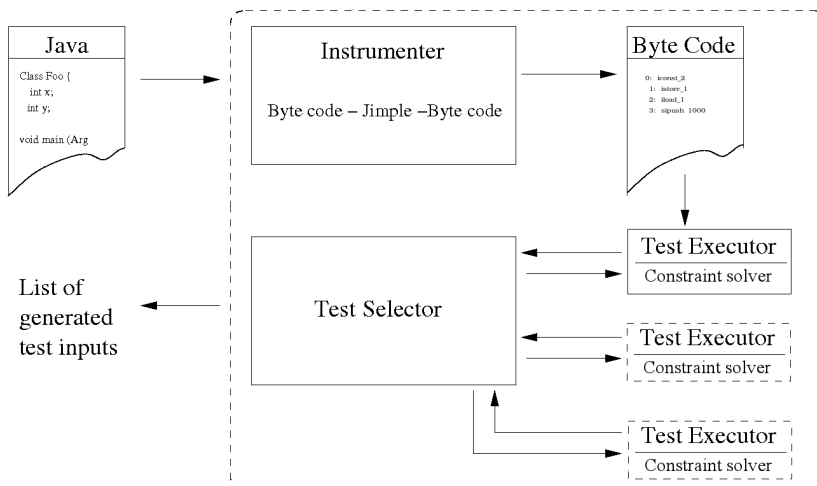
Java

Class Foo {
int x;
int y;

void main (Arg

Instrumenter

Byte code – Jimple –Byte code

Byte Code

0: iconst_2
1: istore_1
2: iload_1
3: sipush 1000

List of generated test inputs

Test Selector

Test Executor
Constraint solver

Test Executor
Constraint solver

Test Executor
Constraint solver